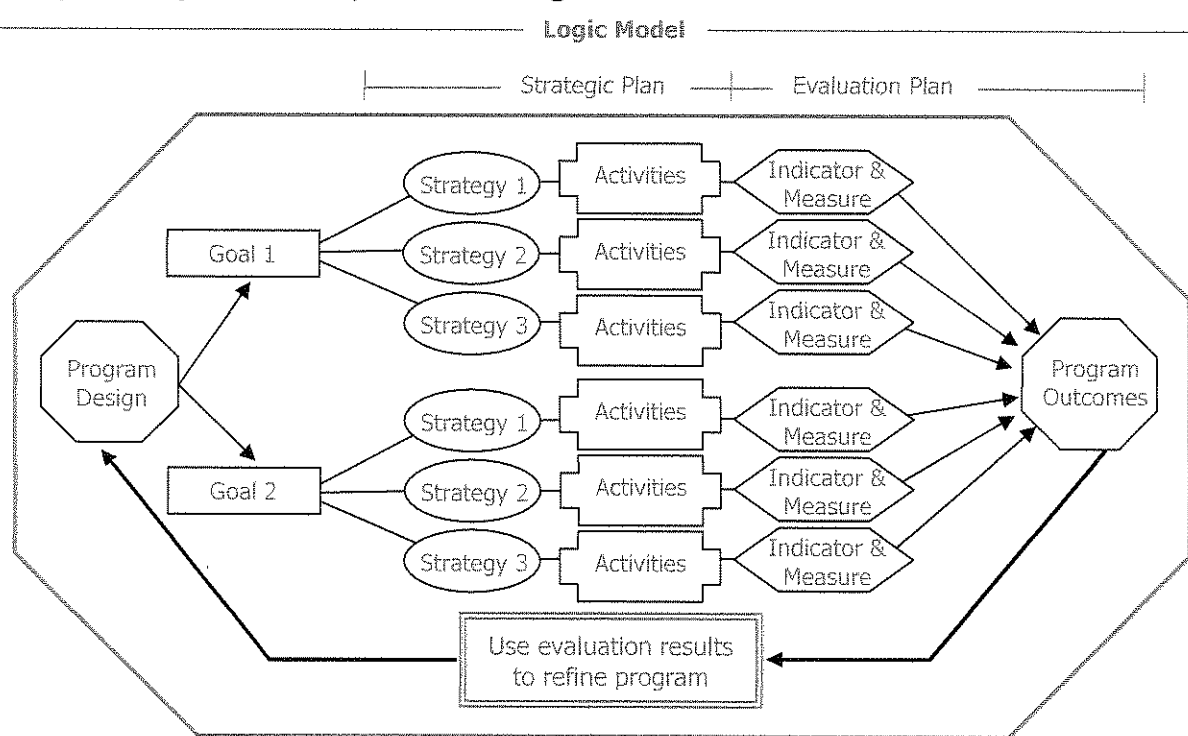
Logic Model

Strategic Plan
Evaluation Plan

Program Design

Goal 1

Strategy 1
Activities
Indicator & Measure

Strategy 2
Activities
Indicator & Measure

Strategy 3
Activities
Indicator & Measure

Goal 2

Strategy 1
Activities
Indicator & Measure

Strategy 2
Activities
Indicator & Measure

Strategy 3
Activities
Indicator & Measure

Program Outcomes

Use evaluation results to refine program